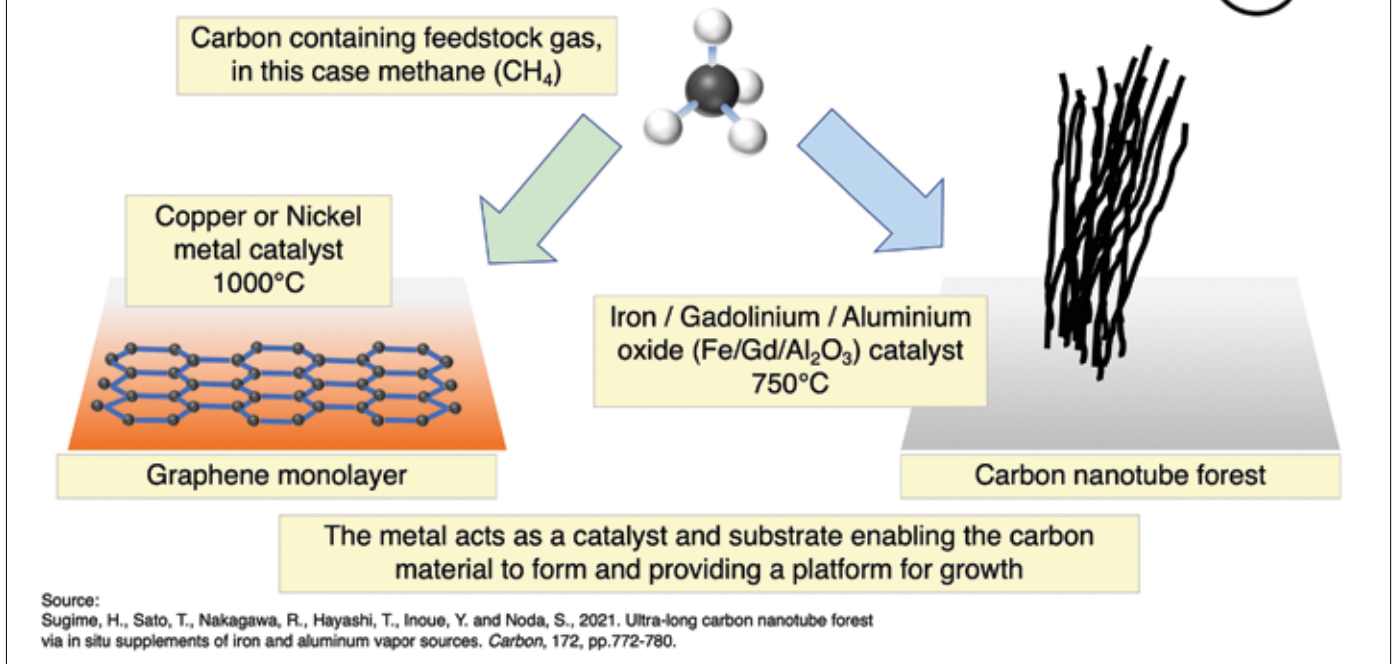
Carbon containing feedstock gas, in this case methane ($CH_4$)

Copper or Nickel metal catalyst 1000°C

Iron / Gadolinium / Aluminium oxide ($Fe/Gd/Al_2O_3$) catalyst 750°C

Graphene monolayer

Carbon nanotube forest

The metal acts as a catalyst and substrate enabling the carbon material to form and providing a platform for growth

Source:
Sugime, H., Sato, T., Nakagawa, R., Hayashi, T., Inoue, Y. and Noda, S., 2021. Ultra-long carbon nanotube forest via in situ supplements of iron and aluminum vapor sources. Carbon, 172, pp.772-780.